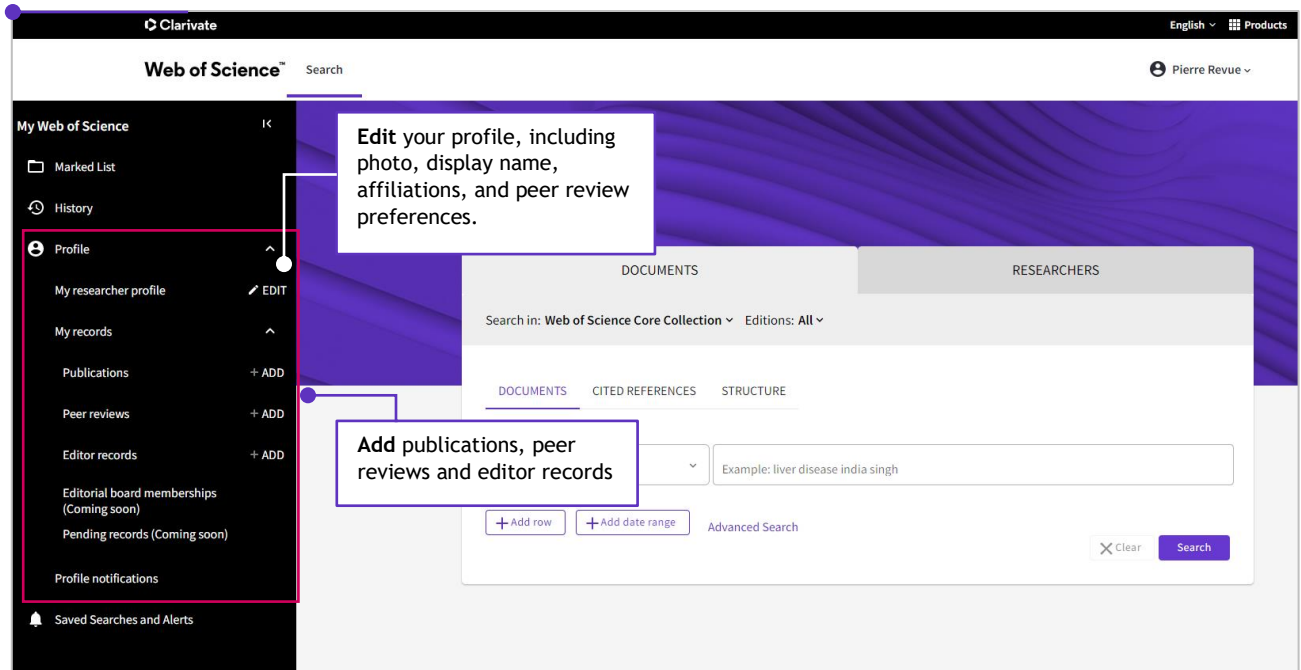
Clarivate

English Products

Web of Science™ Search

Pierre Revue

My Web of Science

Marked List

History

Profile

My researcher profile EDIT

My records

Publications + ADD

Peer reviews + ADD

Editor records + ADD

Editorial board memberships (Coming soon)

Pending records (Coming soon)

Profile notifications

Saved Searches and Alerts

**Edit** your profile, including photo, display name, affiliations, and peer review preferences.

DOCUMENTS

RESEARCHERS

Search in: Web of Science Core Collection Editions: All

DOCUMENTS CITED REFERENCES STRUCTURE

**Add** publications, peer reviews and editor records

Example: liver disease india singh

+ Add row + Add date range Advanced Search

Clear Search